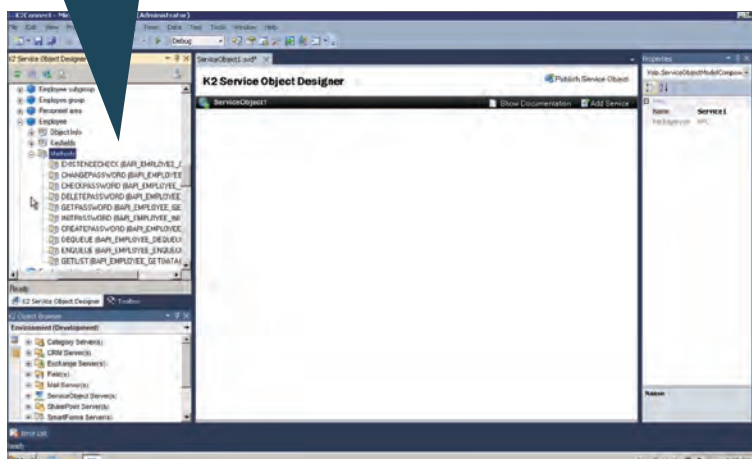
K2Connect - Mi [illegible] (Administrator)
File Edit View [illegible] Team Data Test Tools Window Help
Debug
K2 Service Object Designer
ServiceObject1.svd*
Properties
K2 Service Object Designer
Publish Service Object
ServiceObject1
Show Documentation
Add Service
Employee subgroup
Employee group
Personnel area
Employee
ObjectInfo
Fields
Methods
EXISTENCECHECK (BAPI_EMPLOYEE_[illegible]
CHANGEPASSWORD (BAPI_EMPLOYEE_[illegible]
CHECKPASSWORD (BAPI_EMPLOYEE_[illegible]
DELETEPASSWORD (BAPI_EMPLOYEE_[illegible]
GETPASSWORD (BAPI_EMPLOYEE_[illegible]
INITPASSWORD (BAPI_EMPLOYEE_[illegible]
CREATEPASSWORD (BAPI_EMPLOYEE_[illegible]
DEQUEUE (BAPI_EMPLOYEE_DEQUEU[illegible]
ENQUEUE (BAPI_EMPLOYEE_ENQUEU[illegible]
GETLIST (BAPI_EMPLOYEE_GETDATA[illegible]
Ready
K2 Service Object Designer
Toolbox
K2 Object Browser
Environment (Development)
Category Server(s)
CRM Server(s)
Exchange Server(s)
Fields
Mail Server(s)
ServiceObject Server(s)
SharePoint Server(s)
SmartForms Server(s)
Name
Service1
Error List
Ready